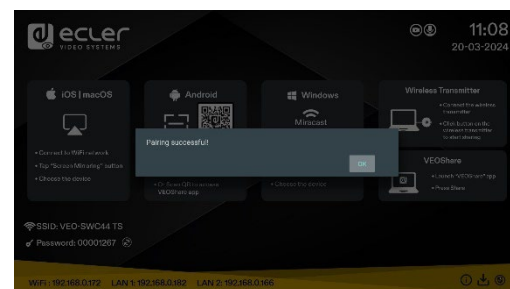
ecler
VIDEO SYSTEMS

11:08
20-03-2024

iOS | macOS

• Connect to WiFi network
• Tap "Screen Mirroring" button
• Choose the device

Android

• Or Scan QR to access VEOShare app

Windows

Miracast

• Choose the device

Wireless Transmitter

• Connect the wireless transmitter
• Click button on the wireless transmitter to start sharing

VEOShare

• Launch "VEOShare" app
• Press Share

Pairing successful!

OK

SSID: VEO-SWC44 TS
Password: 00001267

WiFi: 192.168.0.172   LAN 1: 192.168.0.182   LAN 2: 192.168.0.166